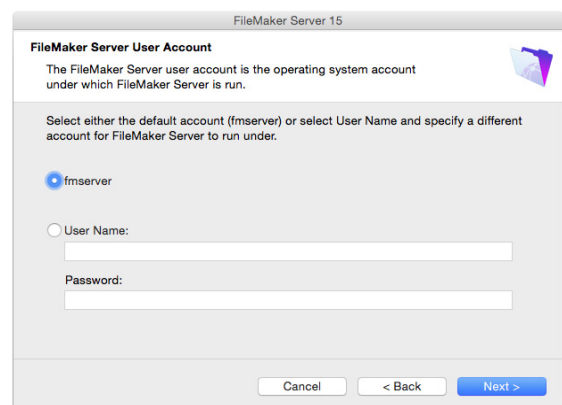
FileMaker Server 15

FileMaker Server User Account

The FileMaker Server user account is the operating system account under which FileMaker Server is run.

Select either the default account (fmserver) or select User Name and specify a different account for FileMaker Server to run under.

fmserver

User Name:

Password:

Cancel

< Back

Next >